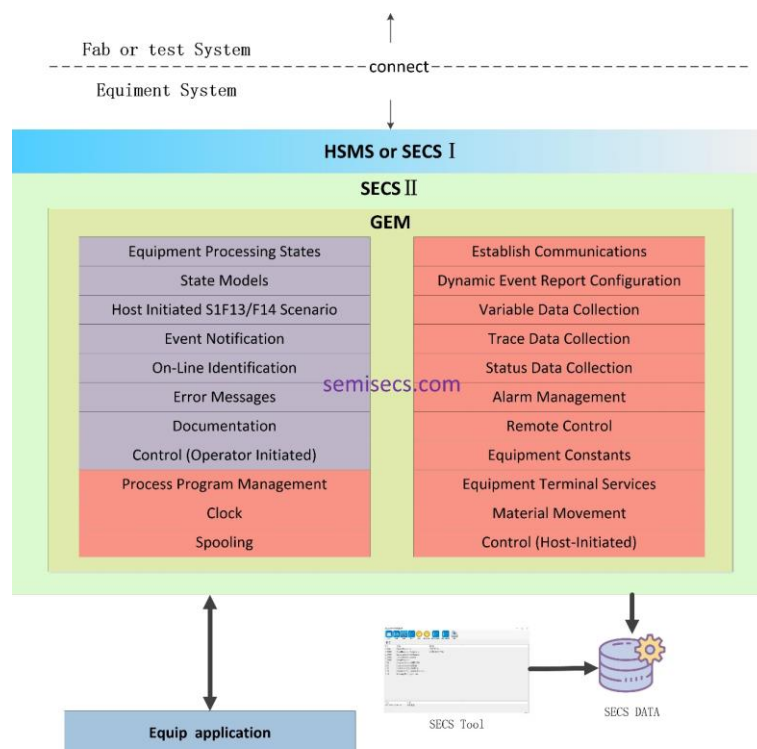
Fab or test System

connect

Equiment System

HSMS or SECS Ⅰ

SECS Ⅱ

GEM

Equipment Processing States
State Models
Host Initiated S1F13/F14 Scenario
Event Notification
On-Line Identification
Error Messages
Documentation
Control (Operator Initiated)
Process Program Management
Clock
Spooling

Establish Communications
Dynamic Event Report Configuration
Variable Data Collection
Trace Data Collection
Status Data Collection
Alarm Management
Remote Control
Equipment Constants
Equipment Terminal Services
Material Movement
Control (Host-Initiated)

semisecs.com

Equip application

SECS Tool

SECS DATA